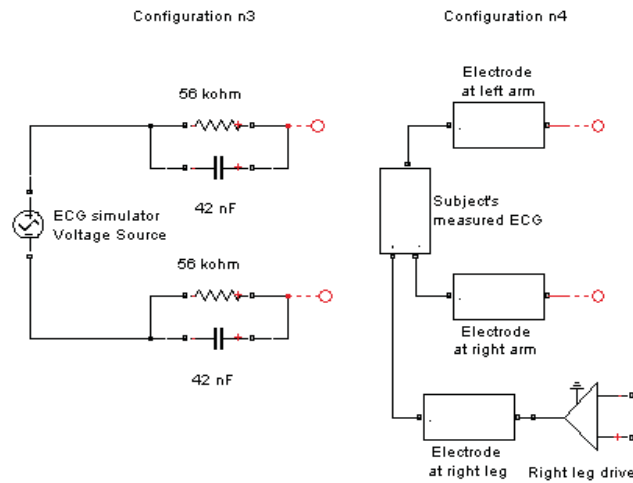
Configuration n3

Configuration n4

56 kohm

42 nF

ECG simulator Voltage Source

56 kohm

42 nF

Electrode at left arm

Subject's measured ECG

Electrode at right arm

Electrode at right leg

Right leg drive